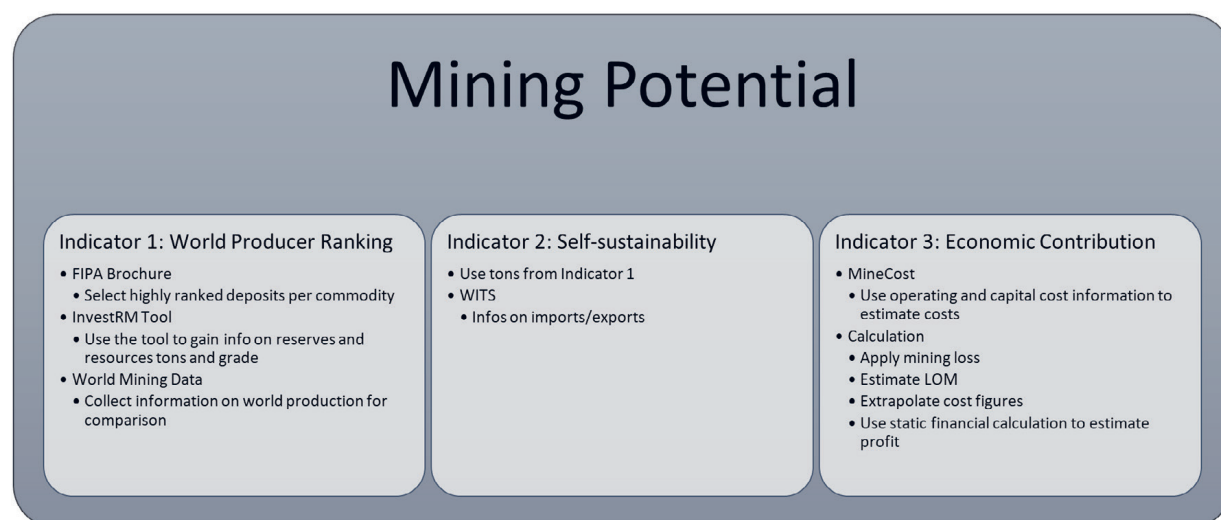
Mining Potential

Indicator 1: World Producer Ranking

• FIPA Brochure
 • Select highly ranked deposits per commodity
• InvestRM Tool
 • Use the tool to gain info on reserves and resources tons and grade
• World Mining Data
 • Collect information on world production for comparison

Indicator 2: Self-sustainability

• Use tons from Indicator 1
• WITS
 • Infos on imports/exports

Indicator 3: Economic Contribution

• MineCost
 • Use operating and capital cost information to estimate costs
• Calculation
 • Apply mining loss
 • Estimate LOM
 • Extrapolate cost figures
 • Use static financial calculation to estimate profit